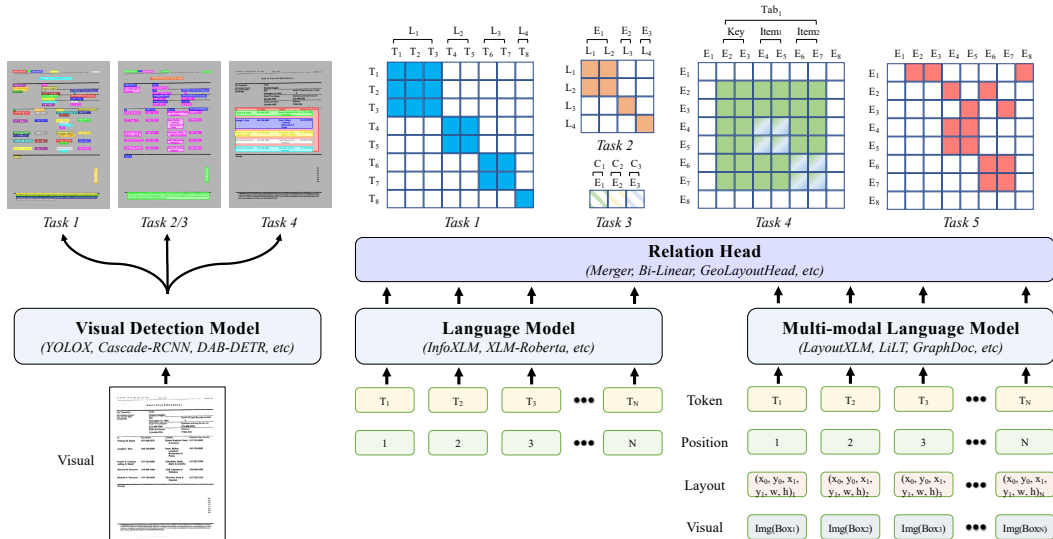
Task 1

Task 2/3

Task 4

$L_1$ $L_2$ $L_3$ $L_4$

$T_1$ $T_2$ $T_3$ $T_4$ $T_5$ $T_6$ $T_7$ $T_8$

$T_1$ $T_2$ $T_3$ $T_4$ $T_5$ $T_6$ $T_7$ $T_8$

Task 1

$E_1$ $E_2$ $E_3$

$L_1$ $L_2$ $L_3$ $L_4$

$L_1$ $L_2$ $L_3$ $L_4$

Task 2

$C_1$ $C_2$ $C_3$

$E_1$ $E_2$ $E_3$

Task 3

$Tab_1$

Key Item1 Item2

$E_1$ $E_2$ $E_3$ $E_4$ $E_5$ $E_6$ $E_7$ $E_8$

$E_1$ $E_2$ $E_3$ $E_4$ $E_5$ $E_6$ $E_7$ $E_8$

Task 4

$E_1$ $E_2$ $E_3$ $E_4$ $E_5$ $E_6$ $E_7$ $E_8$

$E_1$ $E_2$ $E_3$ $E_4$ $E_5$ $E_6$ $E_7$ $E_8$

Task 5

Relation Head
(Merger, Bi-Linear, GeoLayoutHead, etc)

Visual Detection Model
(YOLOX, Cascade-RCNN, DAB-DETR, etc)

Language Model
(InfoXLM, XLM-Roberta, etc)

Multi-modal Language Model
(LayoutXLM, LiLT, GraphDoc, etc)

Visual

$T_1$ $T_2$ $T_3$ ••• $T_N$

1 2 3 ••• N

Token $T_1$ $T_2$ $T_3$ ••• $T_N$

Position 1 2 3 ••• N

Layout $(x_0, y_0, x_1, y_1, w, h)_1$ $(x_0, y_0, x_1, y_1, w, h)_2$ $(x_0, y_0, x_1, y_1, w, h)_3$ ••• $(x_0, y_0, x_1, y_1, w, h)_N$

Visual Img(Box1) Img(Box2) Img(Box3) ••• Img(BoxN)